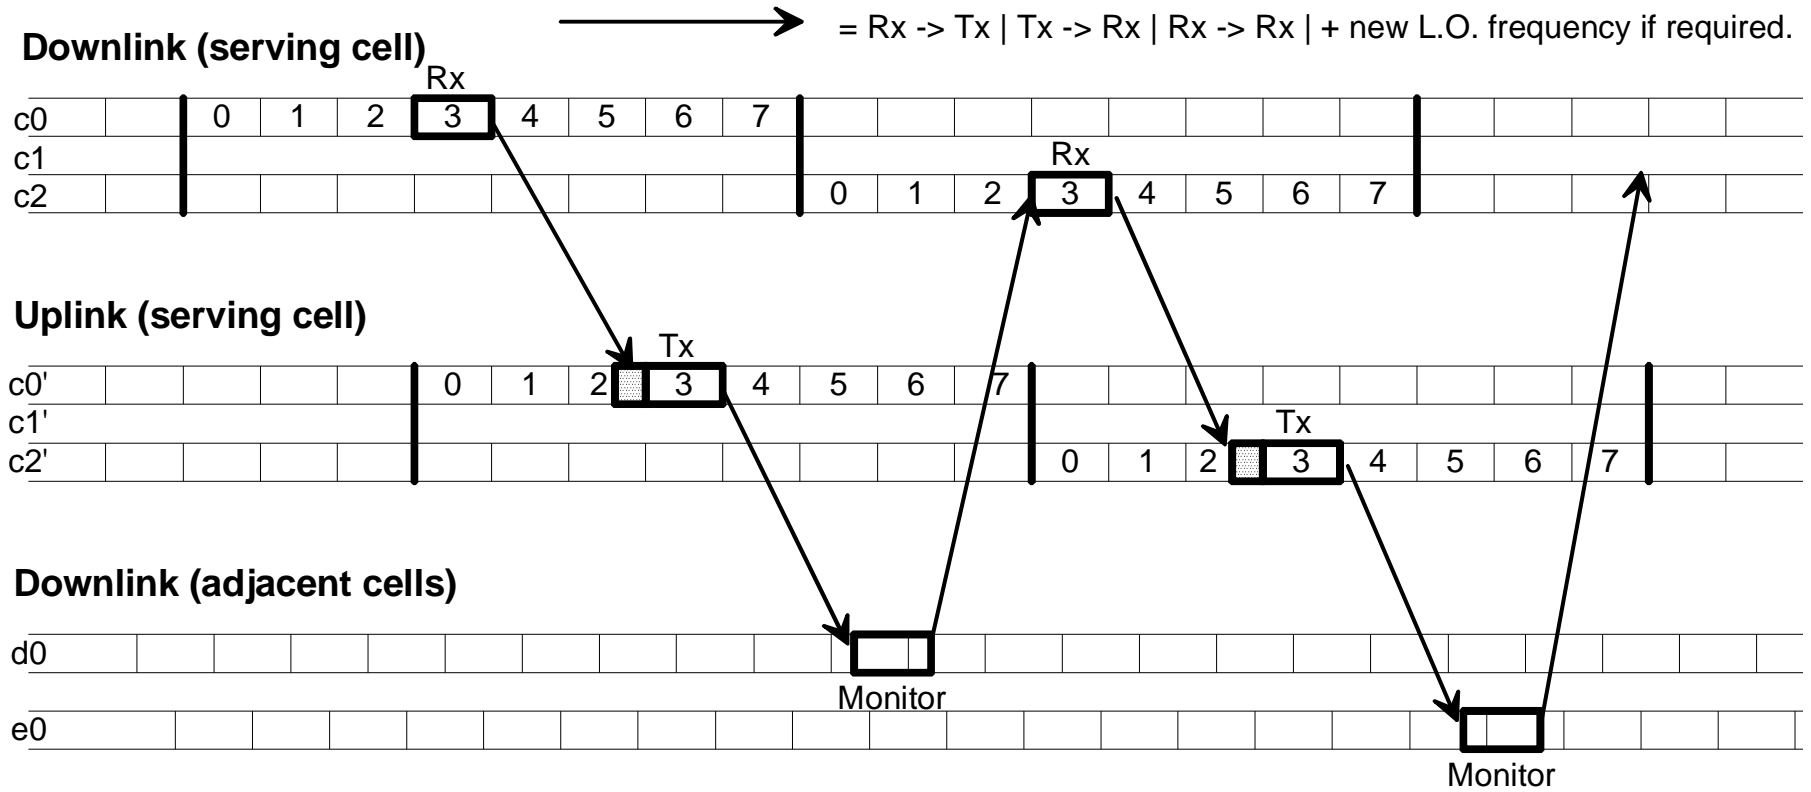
= Rx -> Tx | Tx -> Rx | Rx -> Rx | + new L.O. frequency if required.

Downlink (serving cell)

Rx

c0 0 1 2 3 4 5 6 7
c1
Rx
c2 0 1 2 3 4 5 6 7

Uplink (serving cell)

Tx
c0' 0 1 2 3 4 5 6 7
c1'
Tx
c2' 0 1 2 3 4 5 6 7

Downlink (adjacent cells)

d0
Monitor
e0
Monitor